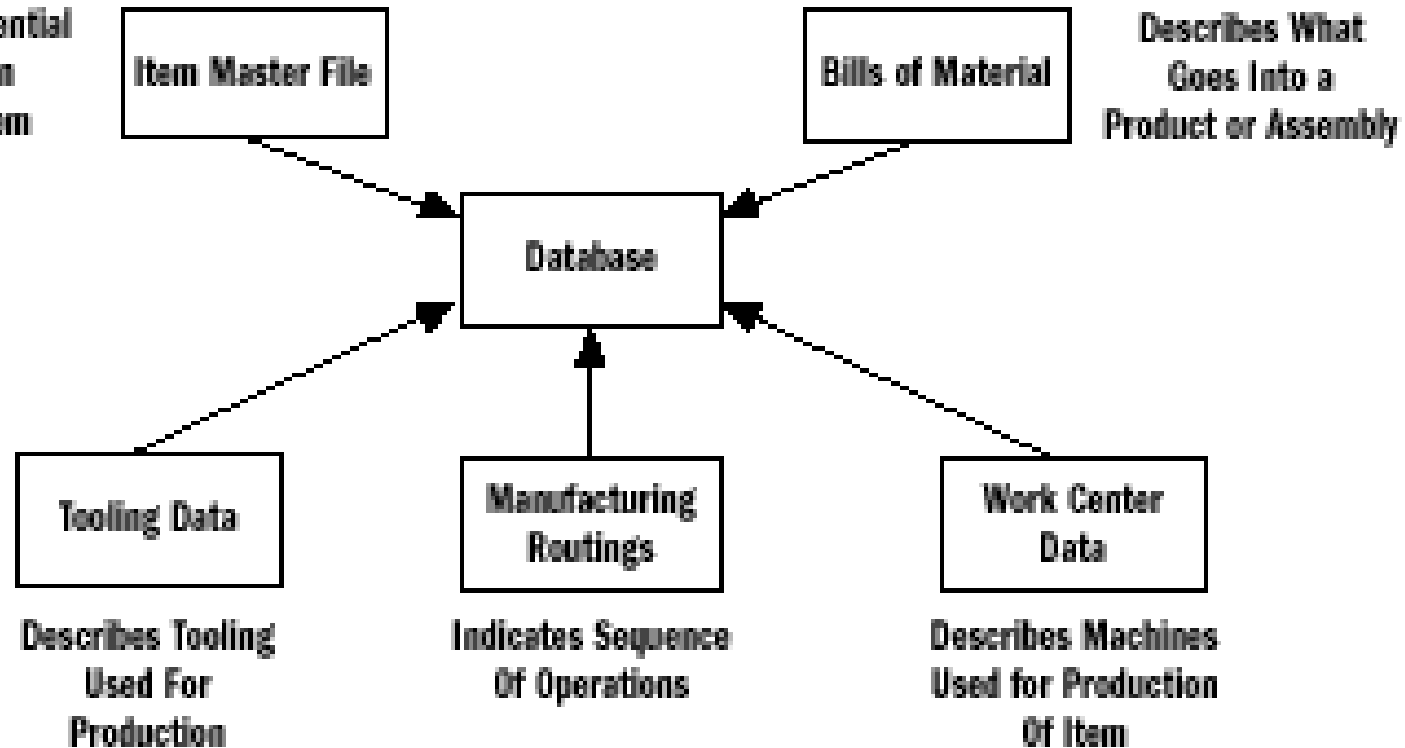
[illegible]ential
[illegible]n
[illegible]em

Item Master File

Bills of Material

Describes What Goes Into a Product or Assembly

Database

Tooling Data

Manufacturing Routings

Work Center Data

Describes Tooling Used For Production

Indicates Sequence Of Operations

Describes Machines Used for Production Of Item